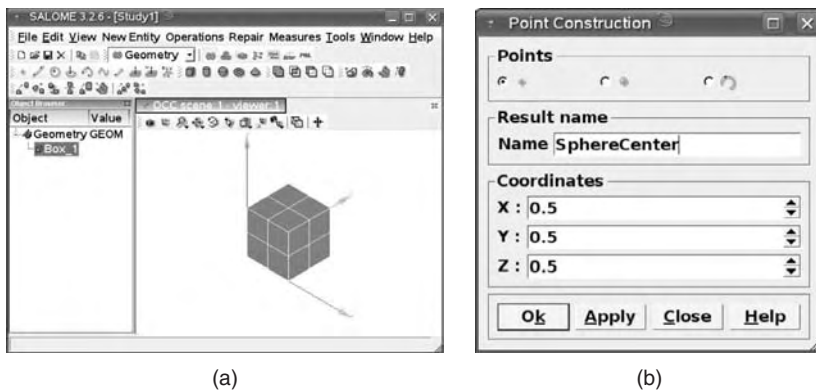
SALOME 3.2.6 - [Study1]
File Edit View New Entity Operations Repair Measures Tools Window Help
Geometry
Object Browser
Object Value
Geometry GEOM
Box_1
OCC scene:1 - viewer:1

(a)

Point Construction
Points
Result name
Name SphereCenter
Coordinates
X : 0.5
Y : 0.5
Z : 0.5
Ok Apply Close Help

(b)